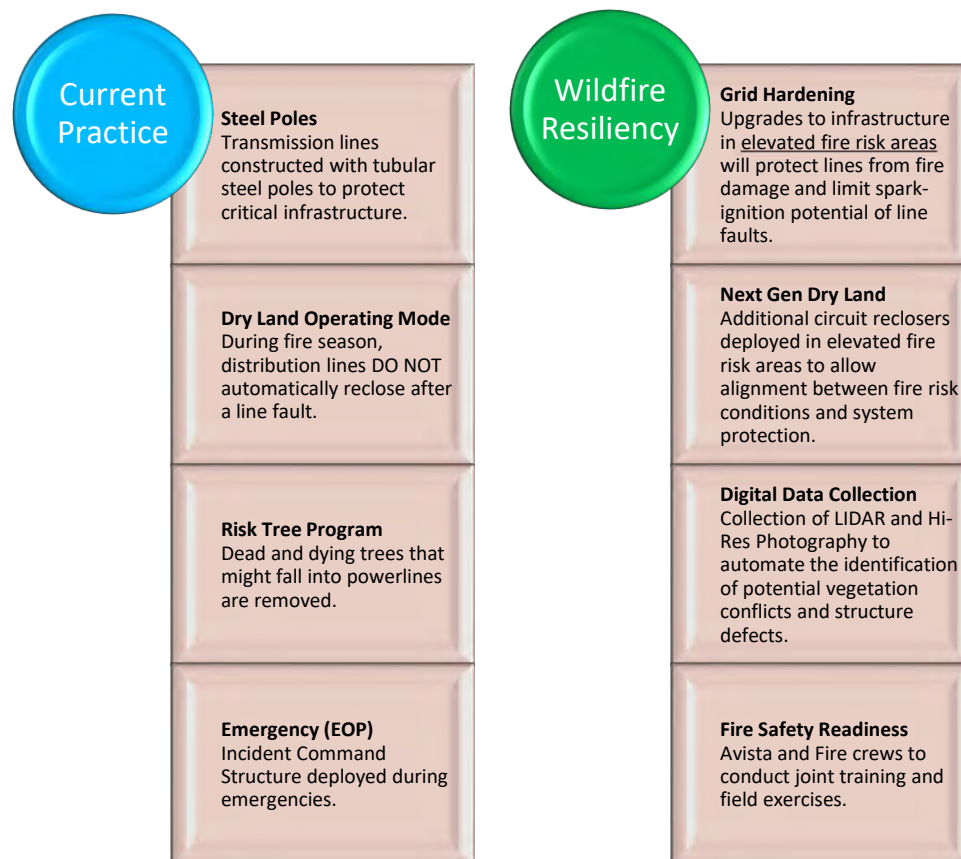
Current Practice

**Steel Poles**
Transmission lines constructed with tubular steel poles to protect critical infrastructure.

**Dry Land Operating Mode**
During fire season, distribution lines DO NOT automatically reclose after a line fault.

**Risk Tree Program**
Dead and dying trees that might fall into powerlines are removed.

**Emergency (EOP)**
Incident Command Structure deployed during emergencies.

Wildfire Resiliency

**Grid Hardening**
Upgrades to infrastructure in elevated fire risk areas will protect lines from fire damage and limit spark-ignition potential of line faults.

**Next Gen Dry Land**
Additional circuit reclosers deployed in elevated fire risk areas to allow alignment between fire risk conditions and system protection.

**Digital Data Collection**
Collection of LIDAR and Hi-Res Photography to automate the identification of potential vegetation conflicts and structure defects.

**Fire Safety Readiness**
Avista and Fire crews to conduct joint training and field exercises.